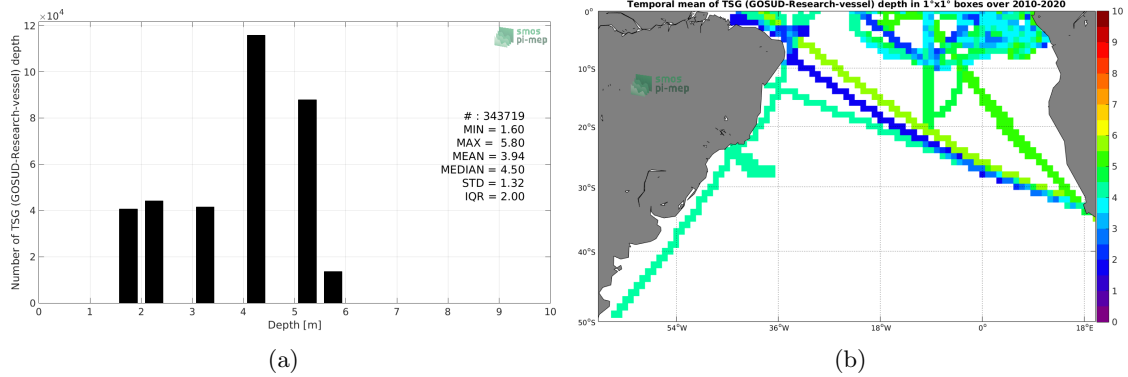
$\times10^4$
12
10
8
6
4
2
0
Number of TSG (GOSUD-Research-vessel) depth
smos pi-mep
# : 343719
MIN = 1.60
MAX = 5.80
MEAN = 3.94
MEDIAN = 4.50
STD = 1.32
IQR = 2.00
0 1 2 3 4 5 6 7 8 9 10
Depth [m]
(a)

Temporal mean of TSG (GOSUD-Research-vessel) depth in 1°x1° boxes over 2010-2020
0°
10°S
20°S
30°S
40°S
50°S
smos pi-mep
54°W 36°W 18°W 0° 18°E
10
9
8
7
6
5
4
3
2
1
0
(b)